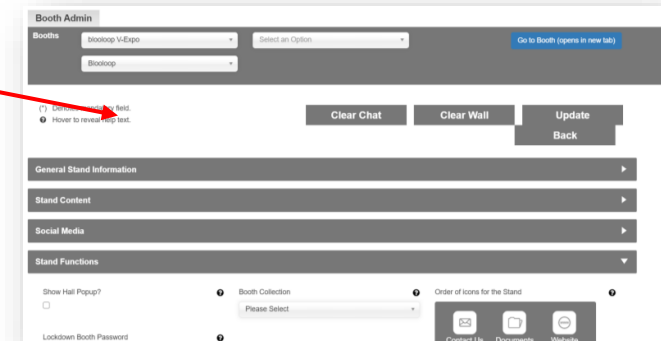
Booth Admin

Booths

blooloop V-Expo

Select an Option

Go to Booth (opens in new tab)

Blooloop

(*) Denotes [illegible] field.

Hover to reveal help text.

Clear Chat

Clear Wall

Update

Back

General Stand Information

Stand Content

Social Media

Stand Functions

Show Hall Popup?

Booth Collection

Please Select

Order of icons for the Stand

Lockdown Booth Password

Contact Us

Documents

Website